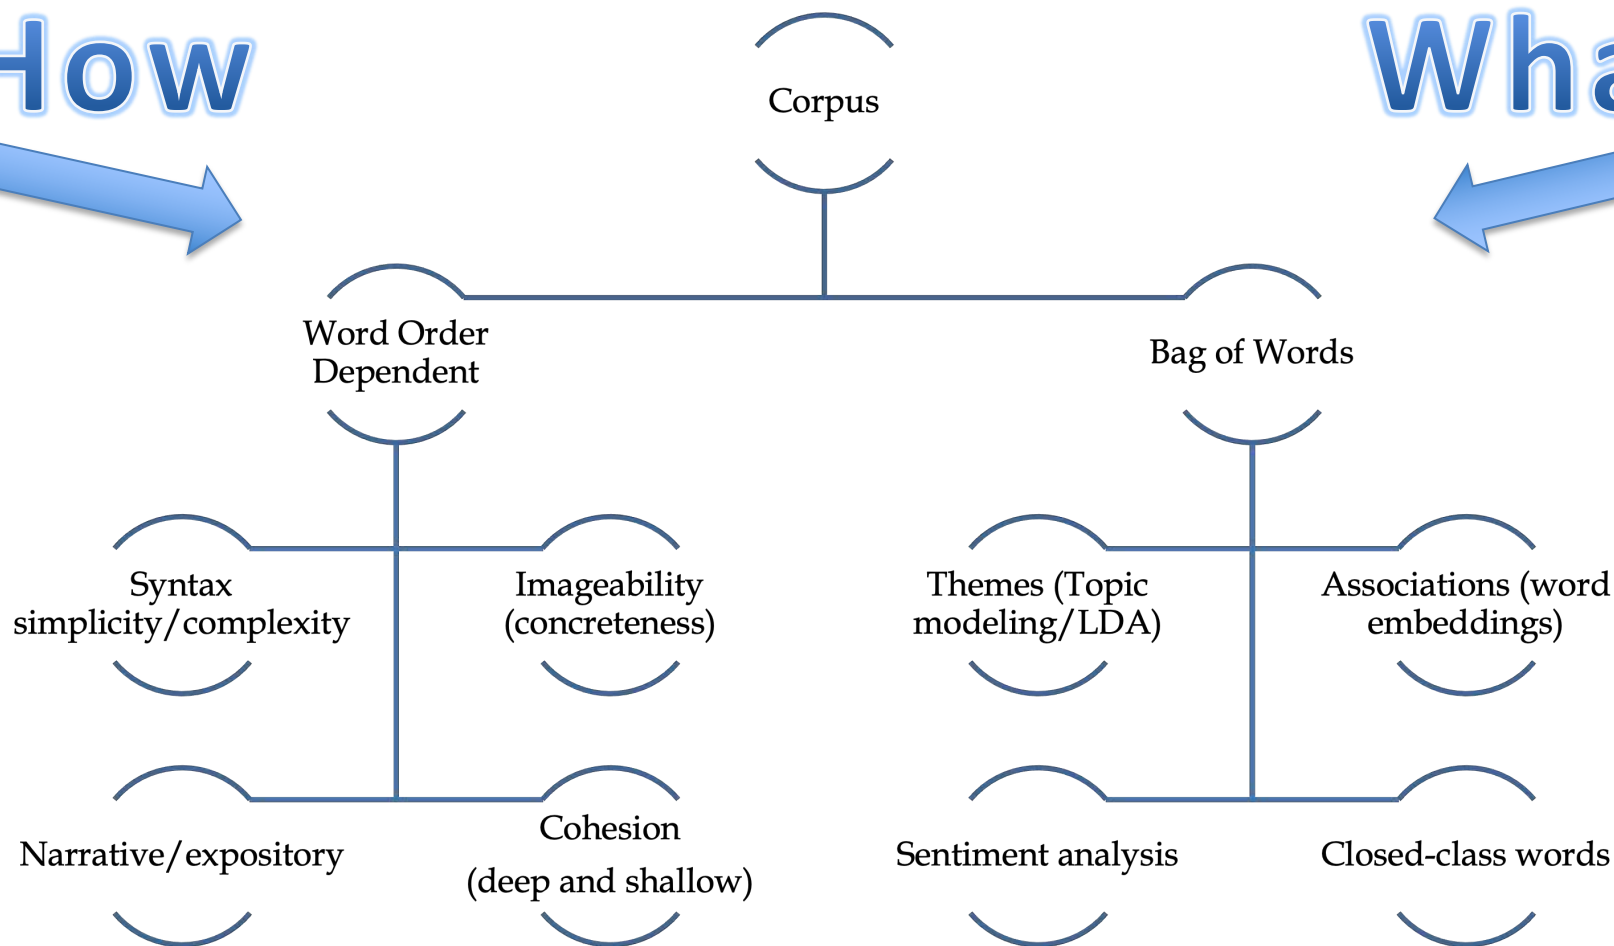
How

Wha

Corpus

Word Order Dependent

Bag of Words

Syntax simplicity/complexity

Imageability (concreteness)

Themes (Topic modeling/LDA)

Associations (word embeddings)

Narrative/expository

Cohesion (deep and shallow)

Sentiment analysis

Closed-class words